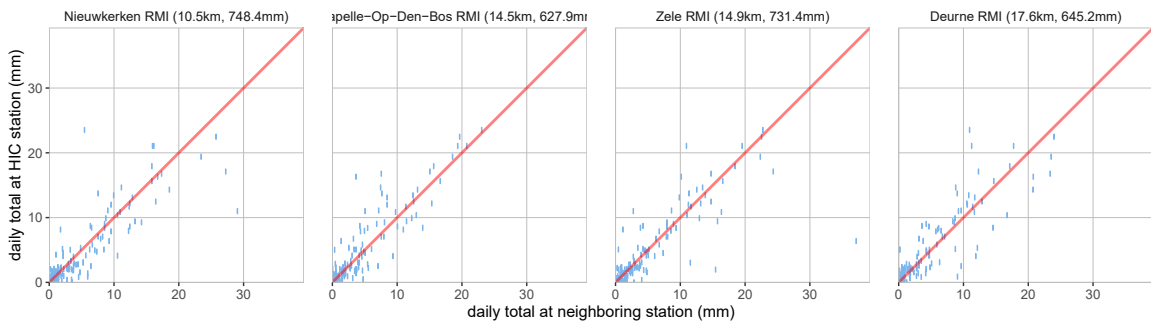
Nieuwkerken RMI (10.5km, 748.4mm)

apelle−Op−Den−Bos RMI (14.5km, 627.9mı

Zele RMI (14.9km, 731.4mm)

Deurne RMI (17.6km, 645.2mm)

daily total at HIC station (mm)

0
10
20
30

0 10 20 30
0 10 20 30
0 10 20 30
0 10 20 30

daily total at neighboring station (mm)